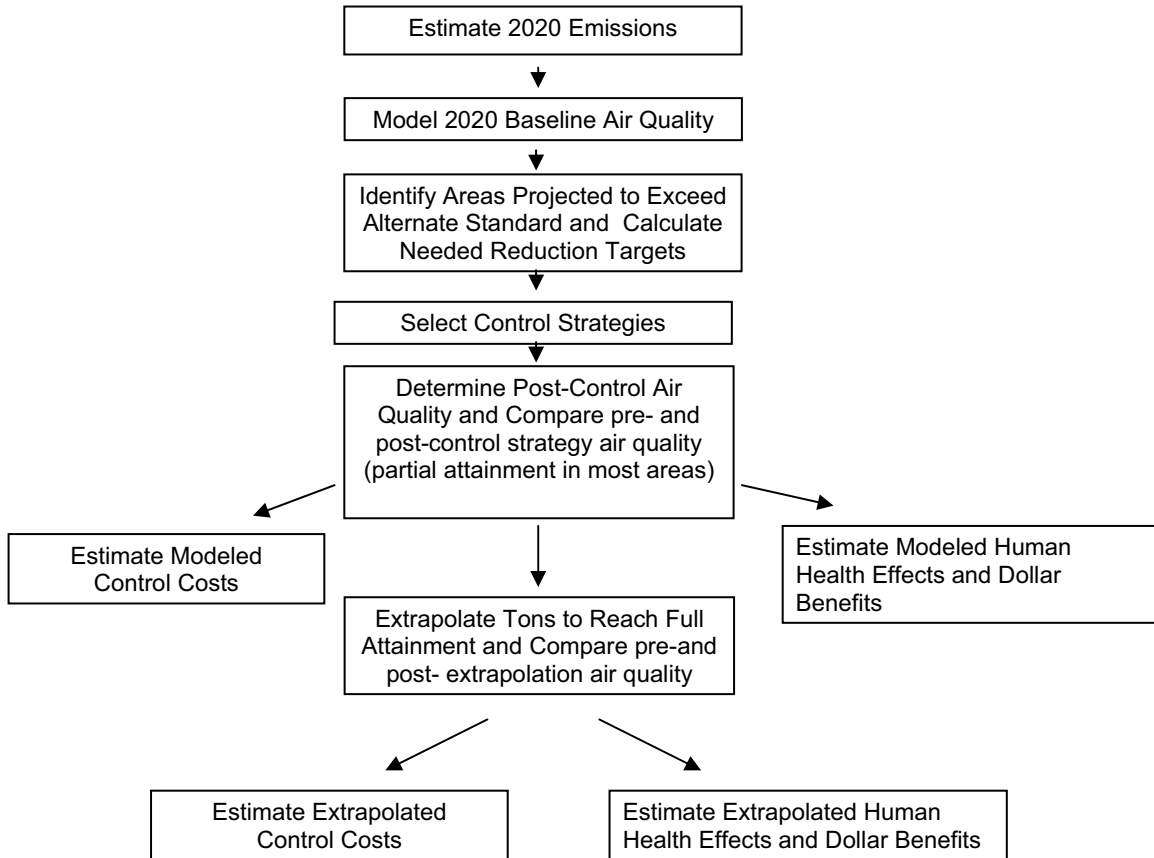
Estimate 2020 Emissions

Model 2020 Baseline Air Quality

Identify Areas Projected to Exceed Alternate Standard and Calculate Needed Reduction Targets

Select Control Strategies

Determine Post-Control Air Quality and Compare pre- and post-control strategy air quality (partial attainment in most areas)

Estimate Modeled Control Costs

Estimate Modeled Human Health Effects and Dollar Benefits

Extrapolate Tons to Reach Full Attainment and Compare pre-and post- extrapolation air quality

Estimate Extrapolated Control Costs

Estimate Extrapolated Human Health Effects and Dollar Benefits